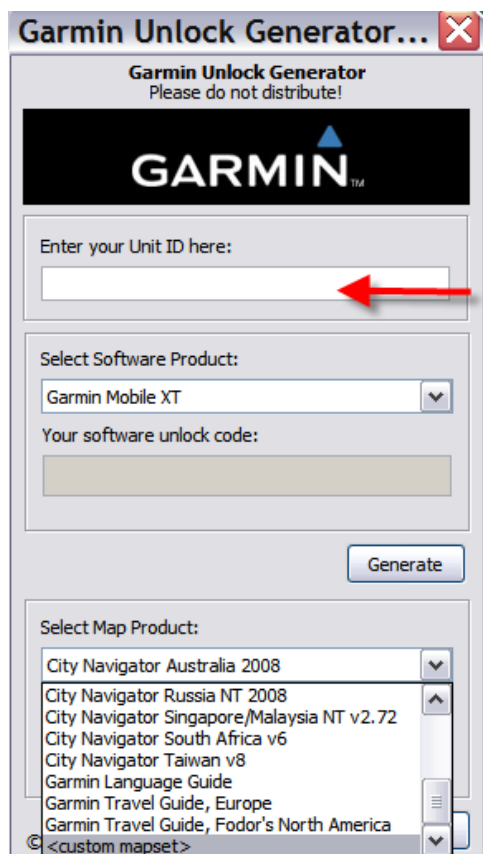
Garmin Unlock Generator...

Garmin Unlock Generator
Please do not distribute!

GARMIN™

Enter your Unit ID here:

Select Software Product:

Garmin Mobile XT

Your software unlock code:

Generate

Select Map Product:

City Navigator Australia 2008

City Navigator Russia NT 2008
City Navigator Singapore/Malaysia NT v2.72
City Navigator South Africa v6
City Navigator Taiwan v8
Garmin Language Guide
Garmin Travel Guide, Europe
Garmin Travel Guide, Fodor's North America
<custom mapset>

©